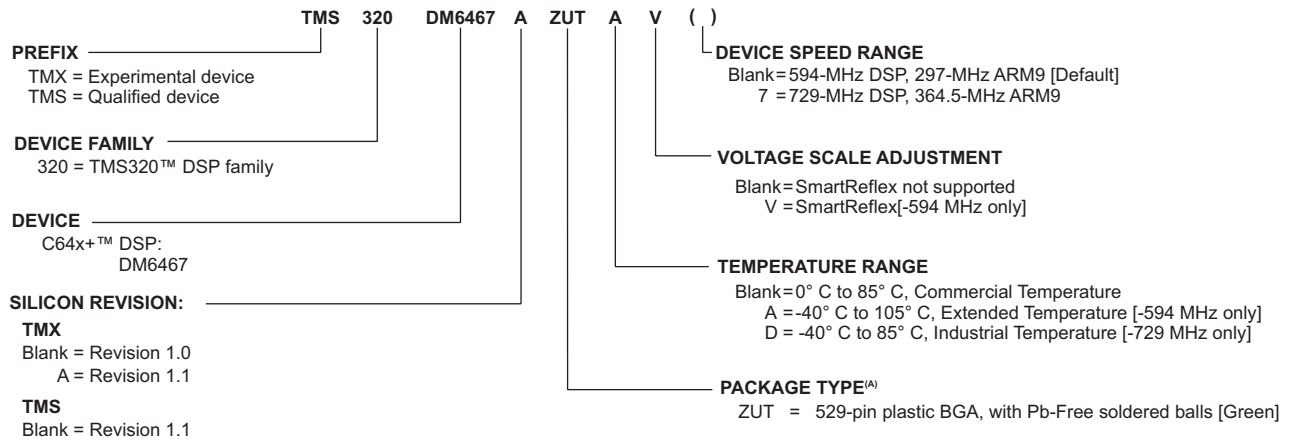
TMS 320 DM6467 A ZUT A V ( )

PREFIX
TMX = Experimental device
TMS = Qualified device

DEVICE FAMILY
320 = TMS320™ DSP family

DEVICE
C64x+™ DSP:
DM6467

SILICON REVISION:
TMX
Blank = Revision 1.0
A = Revision 1.1
TMS
Blank = Revision 1.1

DEVICE SPEED RANGE
Blank = 594-MHz DSP, 297-MHz ARM9 [Default]
7 = 729-MHz DSP, 364.5-MHz ARM9

VOLTAGE SCALE ADJUSTMENT
Blank = SmartReflex not supported
V = SmartReflex[-594 MHz only]

TEMPERATURE RANGE
Blank = 0° C to 85° C, Commercial Temperature
A = -40° C to 105° C, Extended Temperature [-594 MHz only]
D = -40° C to 85° C, Industrial Temperature [-729 MHz only]

PACKAGE TYPE$^{(A)}$
ZUT = 529-pin plastic BGA, with Pb-Free soldered balls [Green]